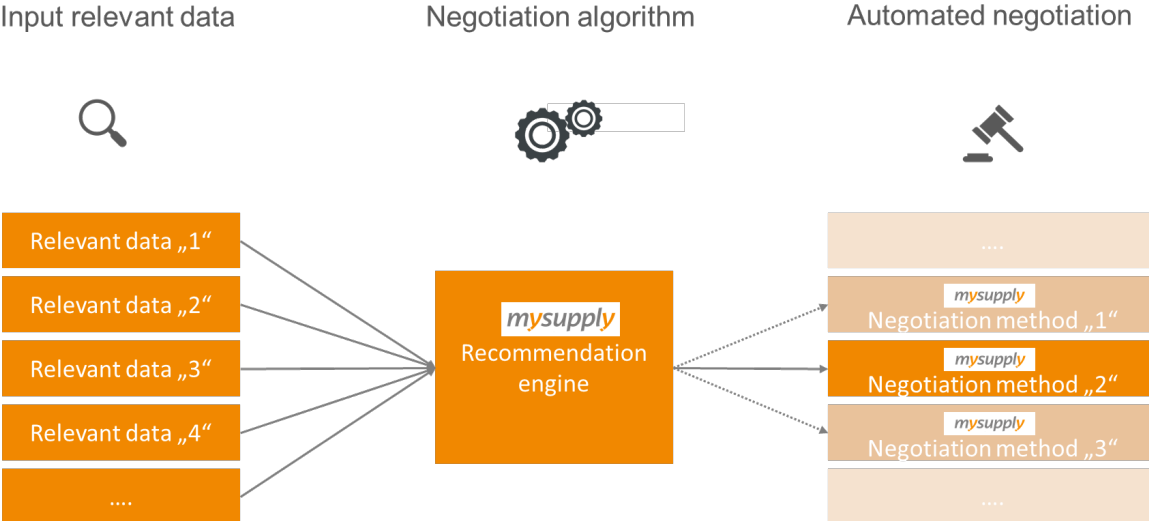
Input relevant data

Negotiation algorithm

Automated negotiation

Relevant data „1“

Relevant data „2“

Relevant data „3“

Relevant data „4“

....

mysupply

Recommendation engine

....

mysupply

Negotiation method „1“

mysupply

Negotiation method „2“

mysupply

Negotiation method „3“

....